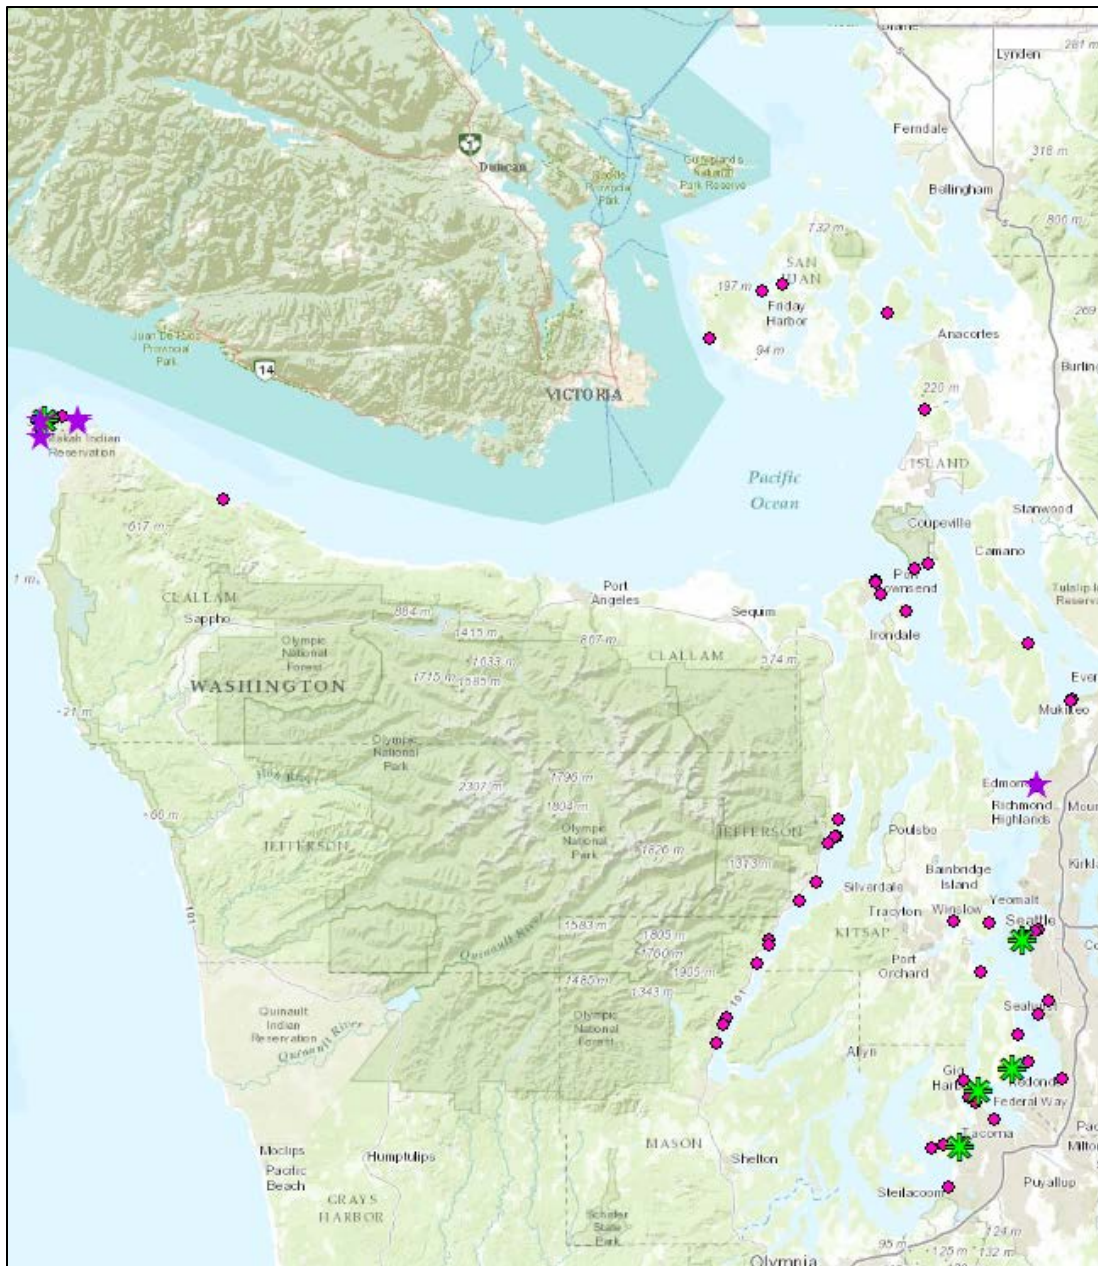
Lynden
281 m
Ferndale
318 m
Bellingham
806 m
Duncan
Gulf Islands National Park Reserve
Gowlland Tod Provincial Park
732 m
SAN JUAN
197 m
Friday Harbor
94 m
Anacortes
269
Burlin
Juan De Fuca Provincial Park
14
VICTORIA
220 m
Makah Indian Reservation
ISLAND
Pacific Ocean
Stanwood
Coupeville
617 m
Camano
1 m
Port Townsend
Tulalip Reservation
CLALLAM
Port Angeles
Sappho
884 m
1415 m
Sequim
Irondale
Olympic National Forest
867 m
CLALLAM
574 m
1633 m
WASHINGTON
1715 m
1585 m
Ever
Mukilteo
-21 m
Olympic National Park
Hoh River
2307 m
1795 m
Edmonds
Richmond Highlands
Moun
-60 m
1804 m
Olympic National Park
JEFFERSON
Poulsbo
JEFFERSON
1826 m
1373 m
Kirkla
Bainbridge Island
Silverdale
Yeomalt
Tracyton
Winslow
Seattle
KITSAP
1583 m
1805 m
1760 m
Port Orchard
Quinault River
1905 m
1485 m
1343 m
Seahurst
101
Quinault Indian Reservation
Quinault River
Olympic National Forest
101
Allyn
Gig Harbor
Redondo
Federal Way
Tacoma
Pac
Milton
Moclips
Pacific Beach
Humptulips
MASON
Shelton
Puyallup
GRAYS HARBOR
Steilacoom
Schafer State Park
124 m
95 m
125 m
132 m
Olympia